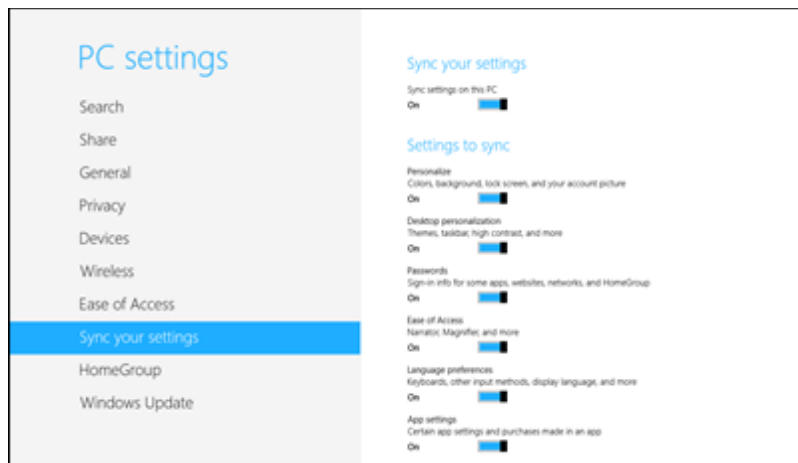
PC settings

Search

Share

General

Privacy

Devices

Wireless

Ease of Access

Sync your settings

HomeGroup

Windows Update

Sync your settings

Sync settings on this PC

On

Settings to sync

Personalize

Colors, background, lock screen, and your account picture

On

Desktop personalization

Themes, taskbar, high contrast, and more

On

Passwords

Sign-in info for some apps, websites, networks, and HomeGroup

On

Ease of Access

Narrator, Magnifier, and more

On

Language preferences

Keyboards, other input methods, display language, and more

On

App settings

Certain app settings and purchases made in an app

On